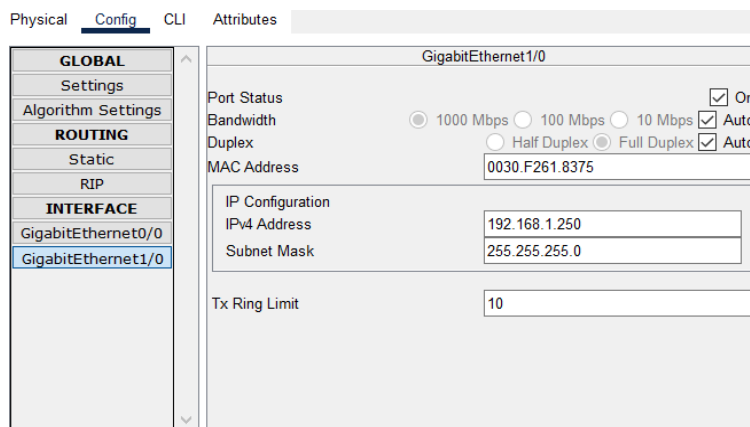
Physical Config CLI Attributes

GLOBAL
Settings
Algorithm Settings
ROUTING
Static
RIP
INTERFACE
GigabitEthernet0/0
GigabitEthernet1/0

GigabitEthernet1/0

Port Status On
Bandwidth 1000 Mbps 100 Mbps 10 Mbps Auto
Duplex Half Duplex Full Duplex Auto
MAC Address 0030.F261.8375

IP Configuration
IPv4 Address 192.168.1.250
Subnet Mask 255.255.255.0

Tx Ring Limit 10